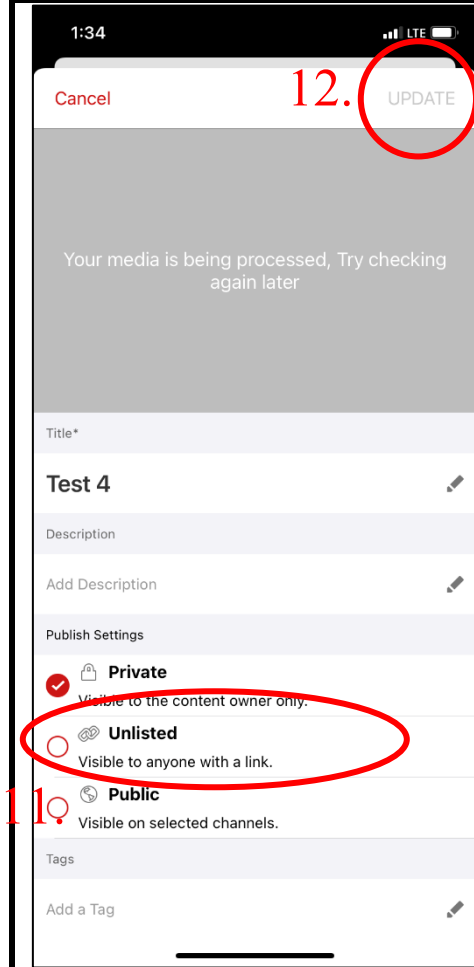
1:34

LTE

Cancel

12.

UPDATE

Your media is being processed, Try checking again later

Title*

Test 4

Description

Add Description

Publish Settings

Private

Visible to the content owner only.

Unlisted

Visible to anyone with a link.

11.

Public

Visible on selected channels.

Tags

Add a Tag